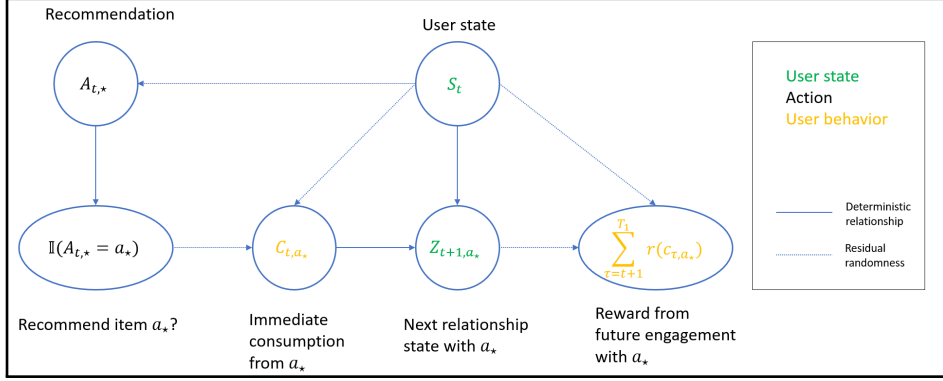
Recommendation

User state

$A_{t,\star}$

$S_t$

$\mathbb{I}(A_{t,\star} = a_\star)$

$C_{t,a_\star}$

$Z_{t+1,a_\star}$

$\sum_{\tau=t+1}^{T_1} r(c_{\tau,a_\star})$

Recommend item $a_\star$?

Immediate consumption from $a_\star$

Next relationship state with $a_\star$

Reward from future engagement with $a_\star$

User state
Action
User behavior

Deterministic relationship

Residual randomness